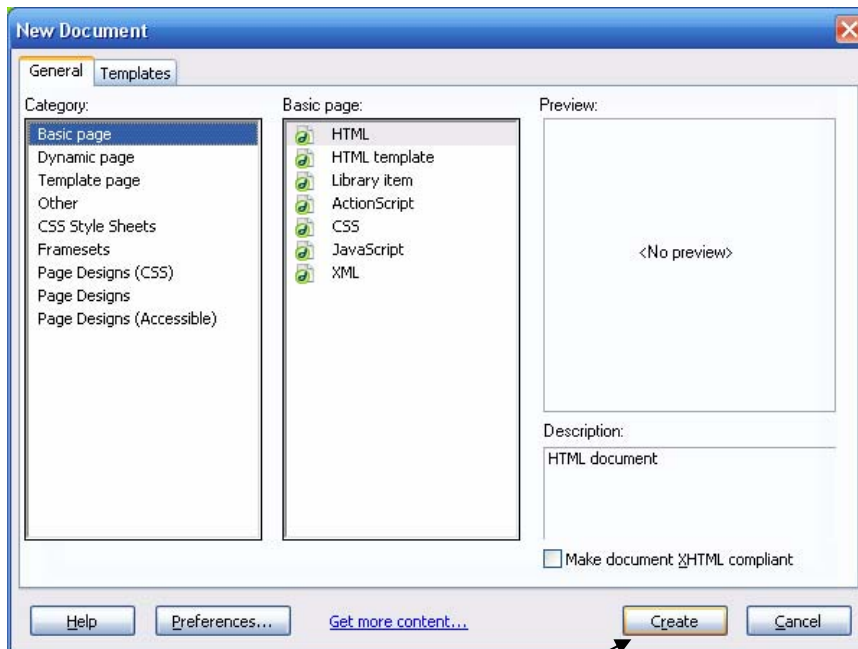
New Document

General Templates

Category:

Basic page
Dynamic page
Template page
Other
CSS Style Sheets
Framesets
Page Designs (CSS)
Page Designs
Page Designs (Accessible)

Basic page:

HTML
HTML template
Library item
ActionScript
CSS
JavaScript
XML

Preview:

<No preview>

Description:

HTML document

Make document XHTML compliant

Help Preferences... Get more content... Create Cancel